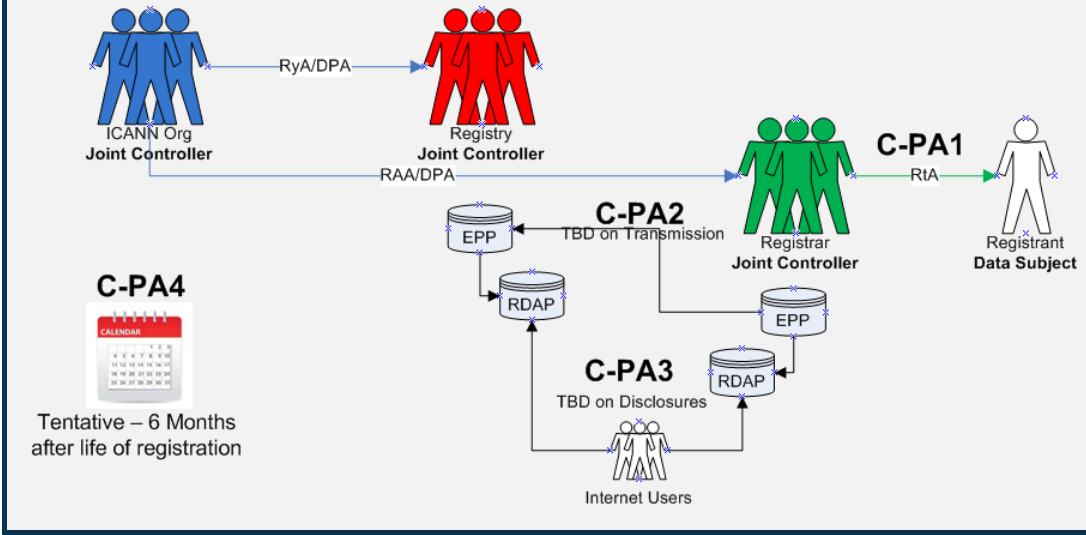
RyA/DPA

ICANN Org
Joint Controller

Registry
Joint Controller

RAA/DPA

C-PA1

RtA

Registrar
Joint Controller

Registrant
Data Subject

C-PA2
TBD on Transmission

EPP

RDAP

EPP

RDAP

C-PA3
TBD on Disclosures

Internet Users

C-PA4

CALENDAR

Tentative – 6 Months after life of registration